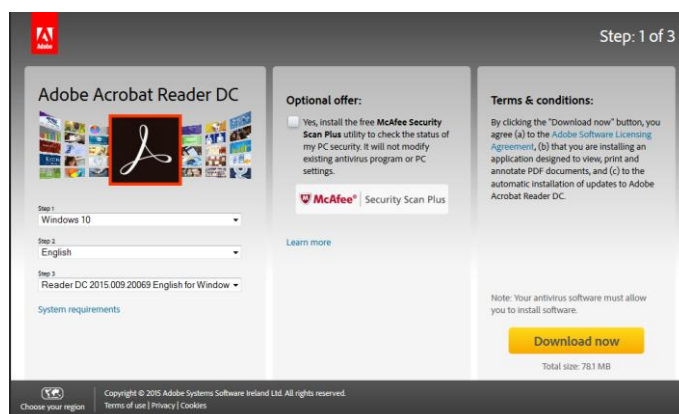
Adobe

Step: 1 of 3

Adobe Acrobat Reader DC

Step 1
Windows 10

Step 2
English

Step 3
Reader DC 2015.009.20069 English for Window

System requirements

Optional offer:

Yes, install the free McAfee Security Scan Plus utility to check the status of my PC security. It will not modify existing antivirus program or PC settings.

McAfee® Security Scan Plus

Learn more

Terms & conditions:

By clicking the "Download now" button, you agree (a) to the Adobe Software Licensing Agreement, (b) that you are installing an application designed to view, print and annotate PDF documents, and (c) to the automatic installation of updates to Adobe Acrobat Reader DC.

Note: Your antivirus software must allow you to install software.

Download now

Total size: 78.1 MB

Choose your region

Copyright © 2015 Adobe Systems Software Ireland Ltd. All rights reserved.
Terms of use | Privacy | Cookies